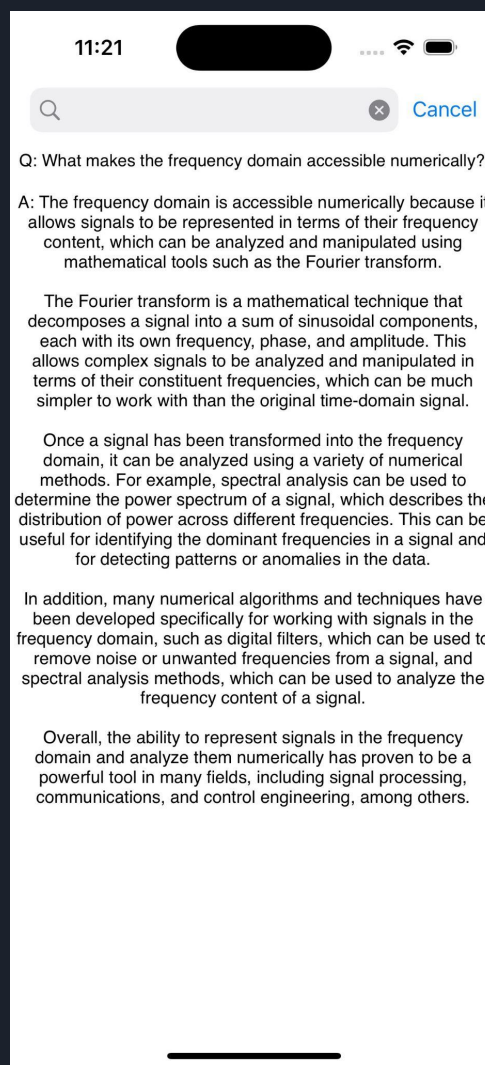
11:21

Cancel

Q: What makes the frequency domain accessible numerically?

A: The frequency domain is accessible numerically because i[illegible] allows signals to be represented in terms of their frequency content, which can be analyzed and manipulated using mathematical tools such as the Fourier transform.

The Fourier transform is a mathematical technique that decomposes a signal into a sum of sinusoidal components, each with its own frequency, phase, and amplitude. This allows complex signals to be analyzed and manipulated in terms of their constituent frequencies, which can be much simpler to work with than the original time-domain signal.

Once a signal has been transformed into the frequency domain, it can be analyzed using a variety of numerical methods. For example, spectral analysis can be used to determine the power spectrum of a signal, which describes th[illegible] distribution of power across different frequencies. This can be useful for identifying the dominant frequencies in a signal and for detecting patterns or anomalies in the data.

In addition, many numerical algorithms and techniques have been developed specifically for working with signals in the frequency domain, such as digital filters, which can be used t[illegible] remove noise or unwanted frequencies from a signal, and spectral analysis methods, which can be used to analyze the frequency content of a signal.

Overall, the ability to represent signals in the frequency domain and analyze them numerically has proven to be a powerful tool in many fields, including signal processing, communications, and control engineering, among others.